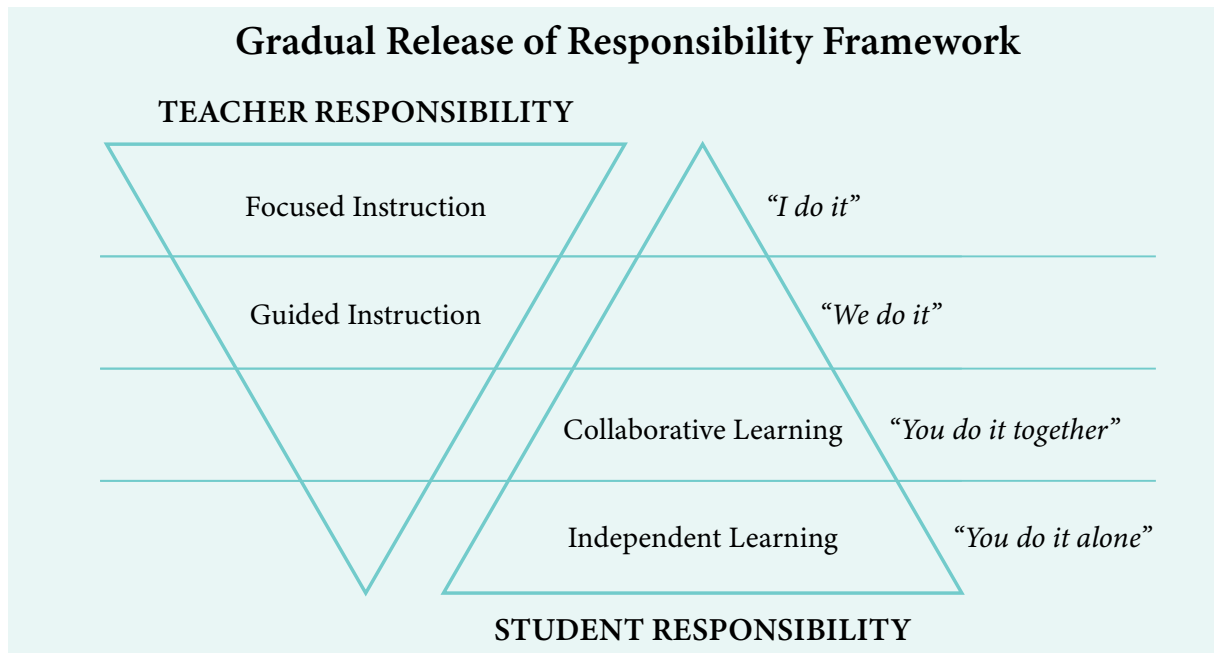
Gradual Release of Responsibility Framework

TEACHER RESPONSIBILITY

Focused Instruction

"I do it"

Guided Instruction

"We do it"

Collaborative Learning

"You do it together"

Independent Learning

"You do it alone"

STUDENT RESPONSIBILITY